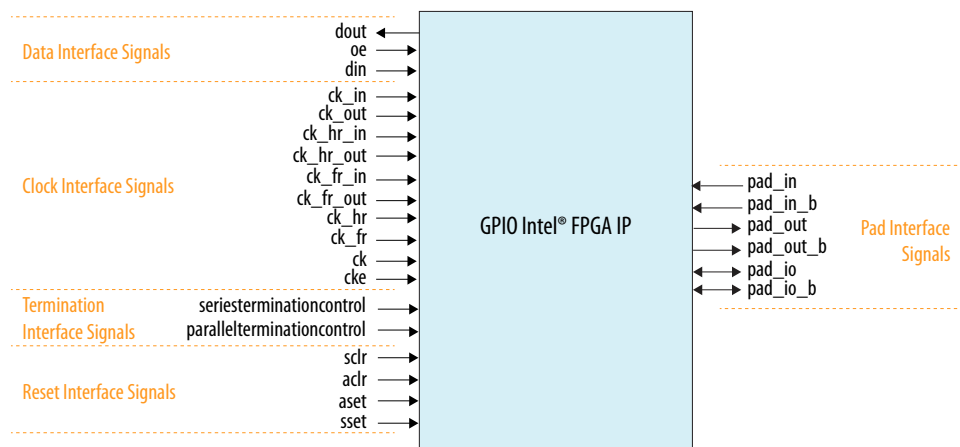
Data Interface Signals
dout
oe
din

Clock Interface Signals
ck_in
ck_out
ck_hr_in
ck_hr_out
ck_fr_in
ck_fr_out
ck_hr
ck_fr
ck
cke

Termination Interface Signals
seriesterminationcontrol
parallelterminationcontrol

Reset Interface Signals
sclr
aclr
aset
sset

GPIO Intel® FPGA IP

pad_in
pad_in_b
pad_out
pad_out_b
pad_io
pad_io_b

Pad Interface Signals